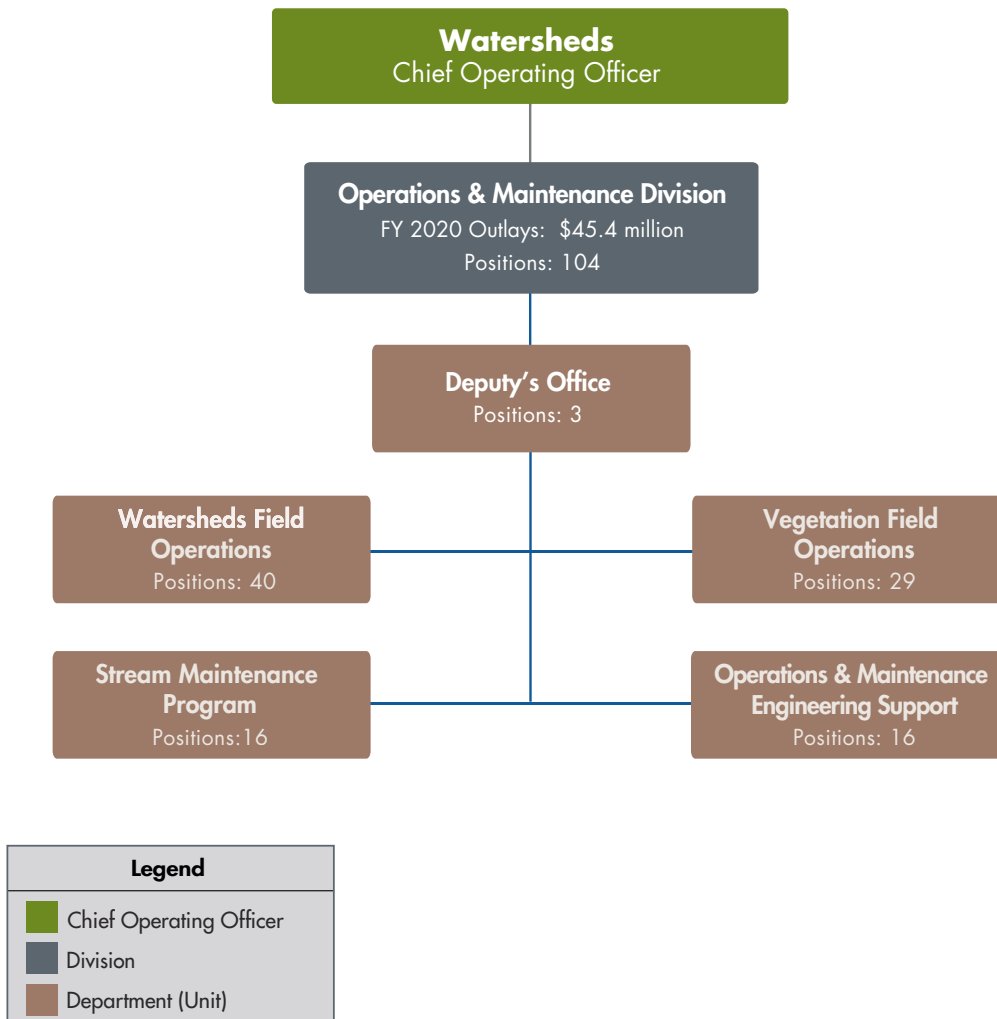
Watersheds
Chief Operating Officer

Operations & Maintenance Division
FY 2020 Outlays: $45.4 million
Positions: 104

Deputy's Office
Positions: 3

Watersheds Field Operations
Positions: 40

Vegetation Field Operations
Positions: 29

Stream Maintenance Program
Positions:16

Operations & Maintenance Engineering Support
Positions: 16

Legend
Chief Operating Officer
Division
Department (Unit)